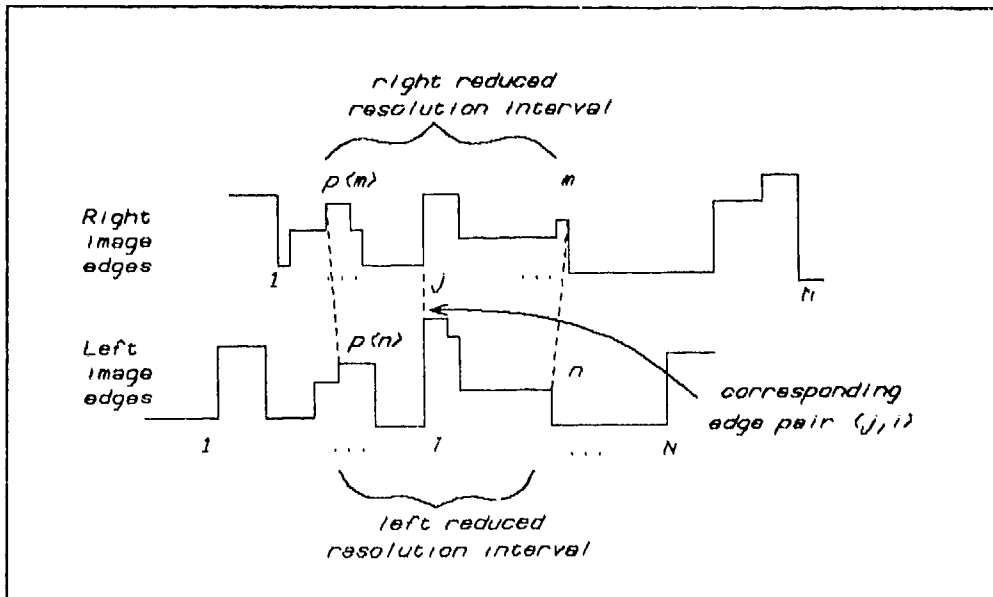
right reduced resolution interval

p(m)

m

Right image edges

1

. . .

j

. . .

M

Left image edges

p(n)

n

corresponding edge pair (j, i)

1

. . .

i

. . .

N

left reduced resolution interval